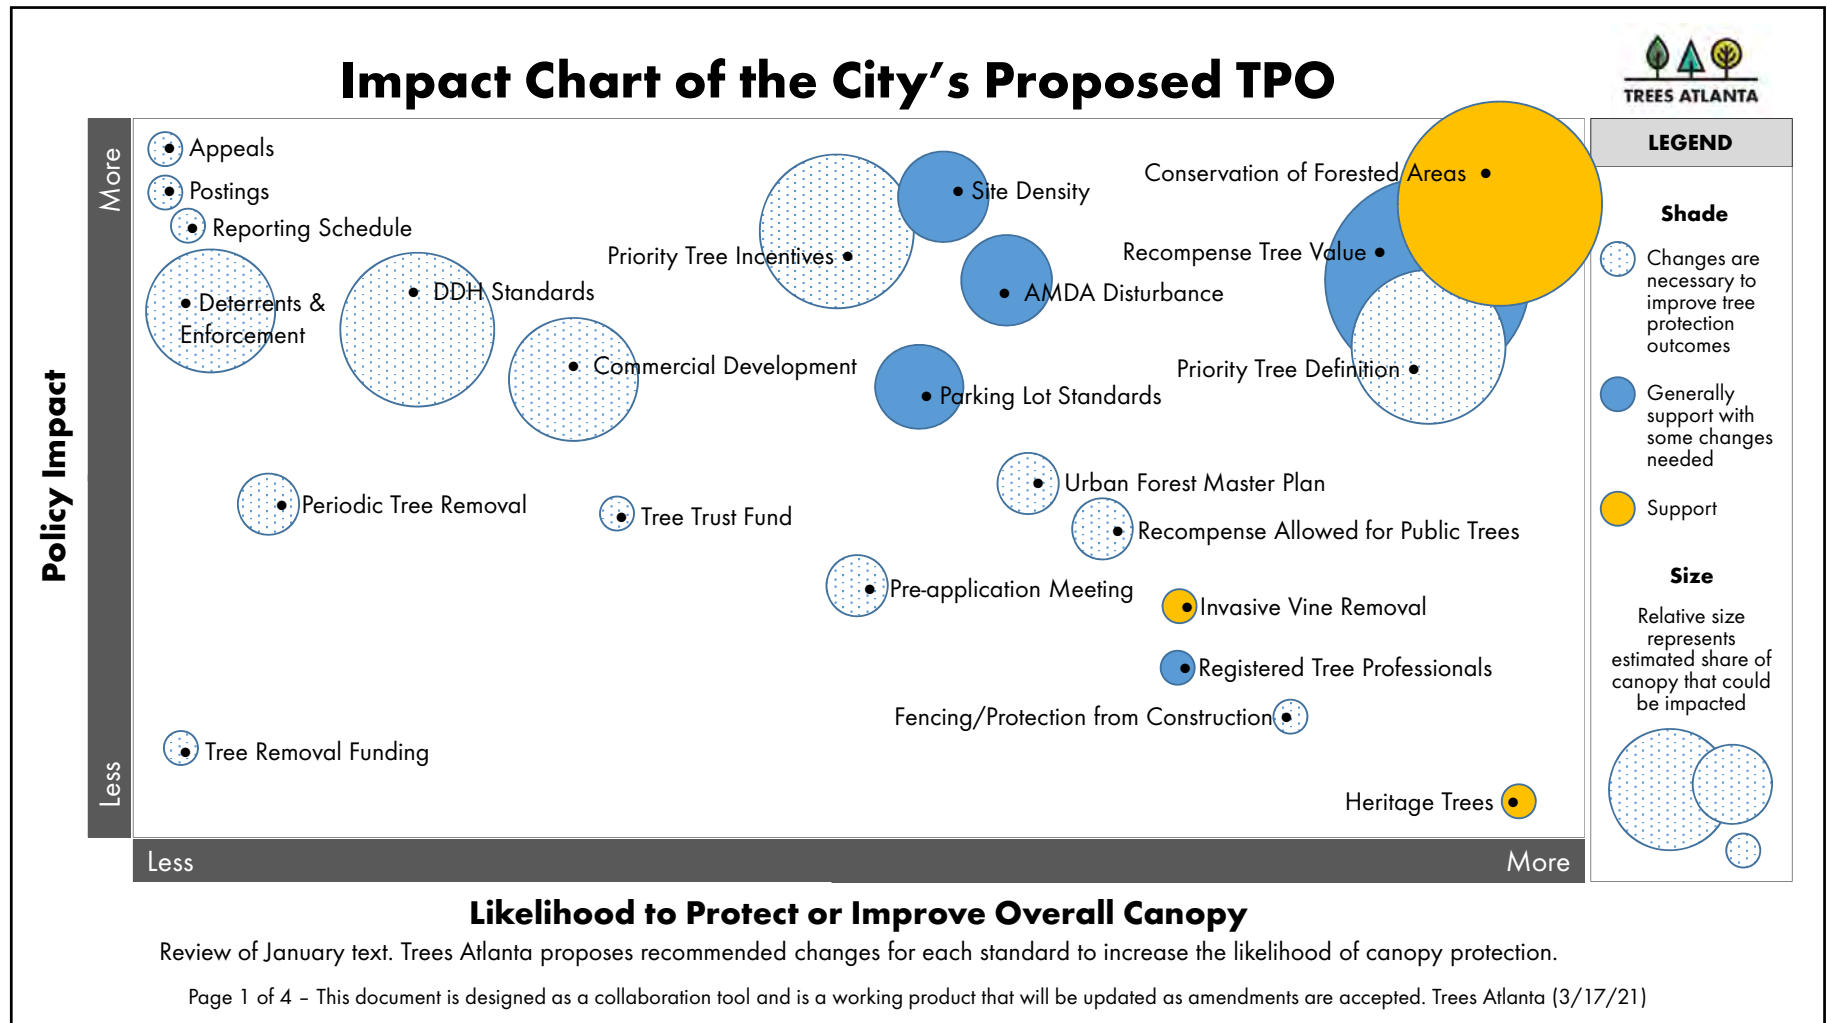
Impact Chart of the City's Proposed TPO

TREES ATLANTA

Policy Impact

More

Less

Appeals

Postings

Reporting Schedule

Deterrents & Enforcement

DDH Standards

Priority Tree Incentives

Site Density

Conservation of Forested Areas

Recompense Tree Value

AMDA Disturbance

Commercial Development

Parking Lot Standards

Priority Tree Definition

Periodic Tree Removal

Tree Trust Fund

Urban Forest Master Plan

Recompense Allowed for Public Trees

Pre-application Meeting

Invasive Vine Removal

Registered Tree Professionals

Fencing/Protection from Construction

Tree Removal Funding

Heritage Trees

Less

More

LEGEND

Shade

Changes are necessary to improve tree protection outcomes

Generally support with some changes needed

Support

Size

Relative size represents estimated share of canopy that could be impacted

Likelihood to Protect or Improve Overall Canopy

Review of January text. Trees Atlanta proposes recommended changes for each standard to increase the likelihood of canopy protection.

Page 1 of 4 – This document is designed as a collaboration tool and is a working product that will be updated as amendments are accepted. Trees Atlanta (3/17/21)